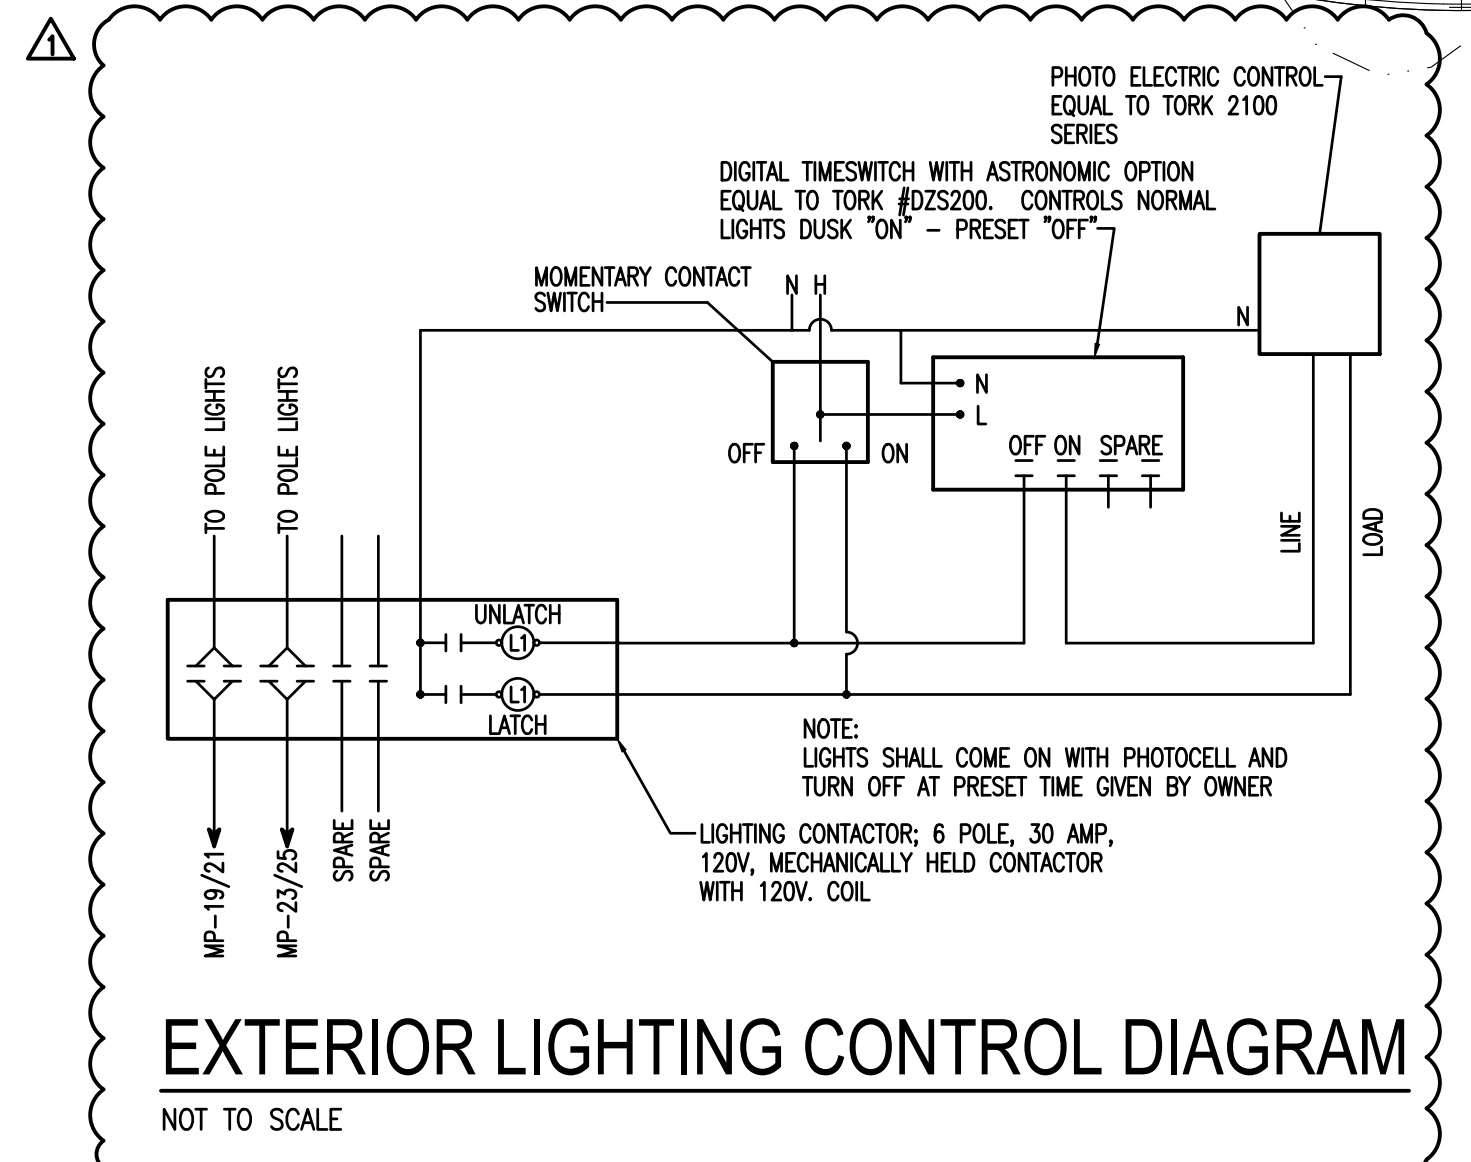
1

PHOTO ELECTRIC CONTROL EQUAL TO TORK 2100 SERIES

DIGITAL TIMESWITCH WITH ASTRONOMIC OPTION EQUAL TO TORK #DZS200. CONTROLS NORMAL LIGHTS DUSK "ON" – PRESET "OFF"

MOMENTARY CONTACT SWITCH

N H

N

N

L

OFF

ON

OFF ON SPARE

TO POLE LIGHTS

TO POLE LIGHTS

LINE

LOAD

UNLATCH

L1

L1

LATCH

NOTE:
LIGHTS SHALL COME ON WITH PHOTOCELL AND TURN OFF AT PRESET TIME GIVEN BY OWNER

LIGHTING CONTACTOR; 6 POLE, 30 AMP, 120V, MECHANICALLY HELD CONTACTOR WITH 120V. COIL

MP-19/21

MP-23/25

SPARE

SPARE

EXTERIOR LIGHTING CONTROL DIAGRAM

NOT TO SCALE